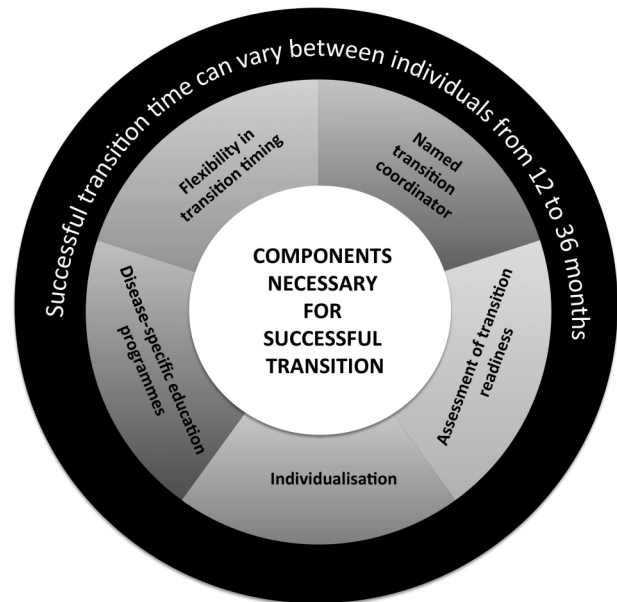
Successful transition time can vary between individuals from 12 to 36 months

COMPONENTS NECESSARY FOR SUCCESSFUL TRANSITION

Flexibility in transition timing

Named transition coordinator

Assessment of transition readiness

Individualisation

Disease-specific education programmes